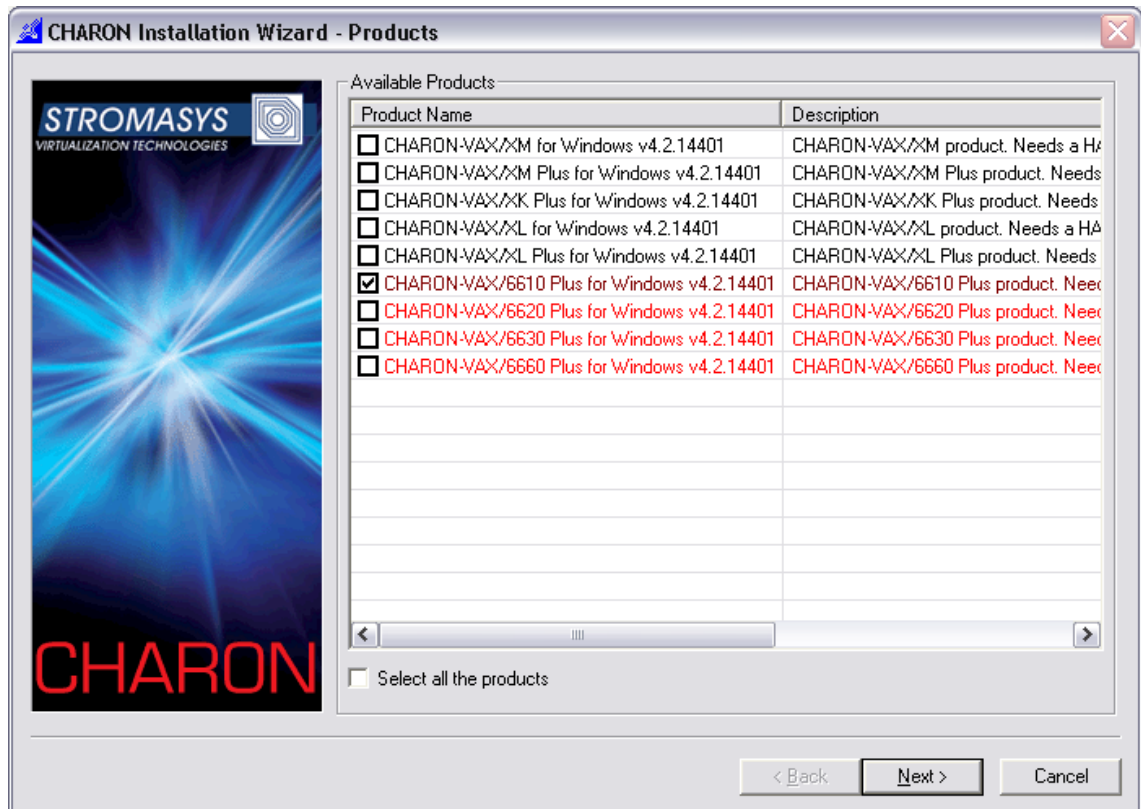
CHARON Installation Wizard - Products

STROMASYS
VIRTUALIZATION TECHNOLOGIES

CHARON

Available Products

| Product Name | Description |
|---|---|
| CHARON-VAX/XM for Windows v4.2.14401 | CHARON-VAX/XM product. Needs a HA |
| CHARON-VAX/XM Plus for Windows v4.2.14401 | CHARON-VAX/XM Plus product. Needs |
| CHARON-VAX/XK Plus for Windows v4.2.14401 | CHARON-VAX/XK Plus product. Needs |
| CHARON-VAX/XL for Windows v4.2.14401 | CHARON-VAX/XL product. Needs a HA |
| CHARON-VAX/XL Plus for Windows v4.2.14401 | CHARON-VAX/XL Plus product. Needs |
| CHARON-VAX/6610 Plus for Windows v4.2.14401 | CHARON-VAX/6610 Plus product. Need |
| CHARON-VAX/6620 Plus for Windows v4.2.14401 | CHARON-VAX/6620 Plus product. Need |
| CHARON-VAX/6630 Plus for Windows v4.2.14401 | CHARON-VAX/6630 Plus product. Need |
| CHARON-VAX/6660 Plus for Windows v4.2.14401 | CHARON-VAX/6660 Plus product. Need |

Select all the products

< Back
Next >
Cancel